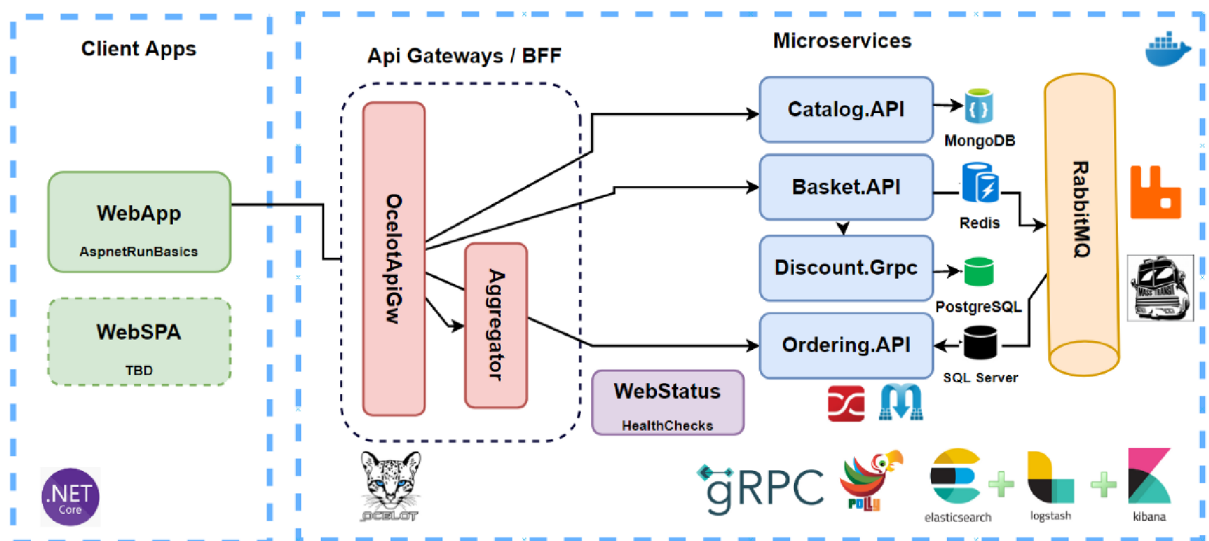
Client Apps

WebApp
AspnetRunBasics

WebSPA
TBD

.NET Core

Api Gateways / BFF

OcelotApiGw

Aggregator

OCELOT

Microservices

Catalog.API

MongoDB

Basket.API

Redis

Discount.Grpc

PostgreSQL

Ordering.API

SQL Server

RabbitMQ

WebStatus
HealthChecks

gRPC

POLLY

elasticsearch

logstash

kibana